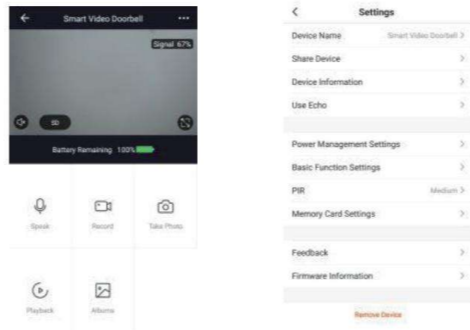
Smart Video Doorbell

Signal 67%

SD

Battery Remaining 100%

Speak

Record

Take Photo

Playback

Albums

Settings

Device Name Smart Video Doorbell >

Share Device >

Device Information >

Use Echo >

Power Management Settings >

Basic Function Settings >

PIR Medium >

Memory Card Settings >

Feedback >

Firmware Information >

Remove Device